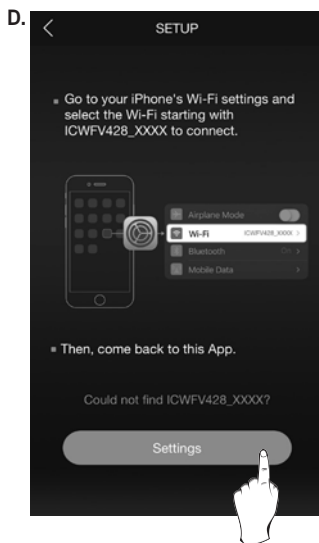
D.

<

SETUP

▪ Go to your iPhone's Wi-Fi settings and select the Wi-Fi starting with ICWFV428_XXXX to connect.

Airplane Mode

Wi-Fi ICWFV428_XXXX >

Bluetooth On >

Mobile Data >

▪ Then, come back to this App.

Could not find ICWFV428_XXXX?

Settings